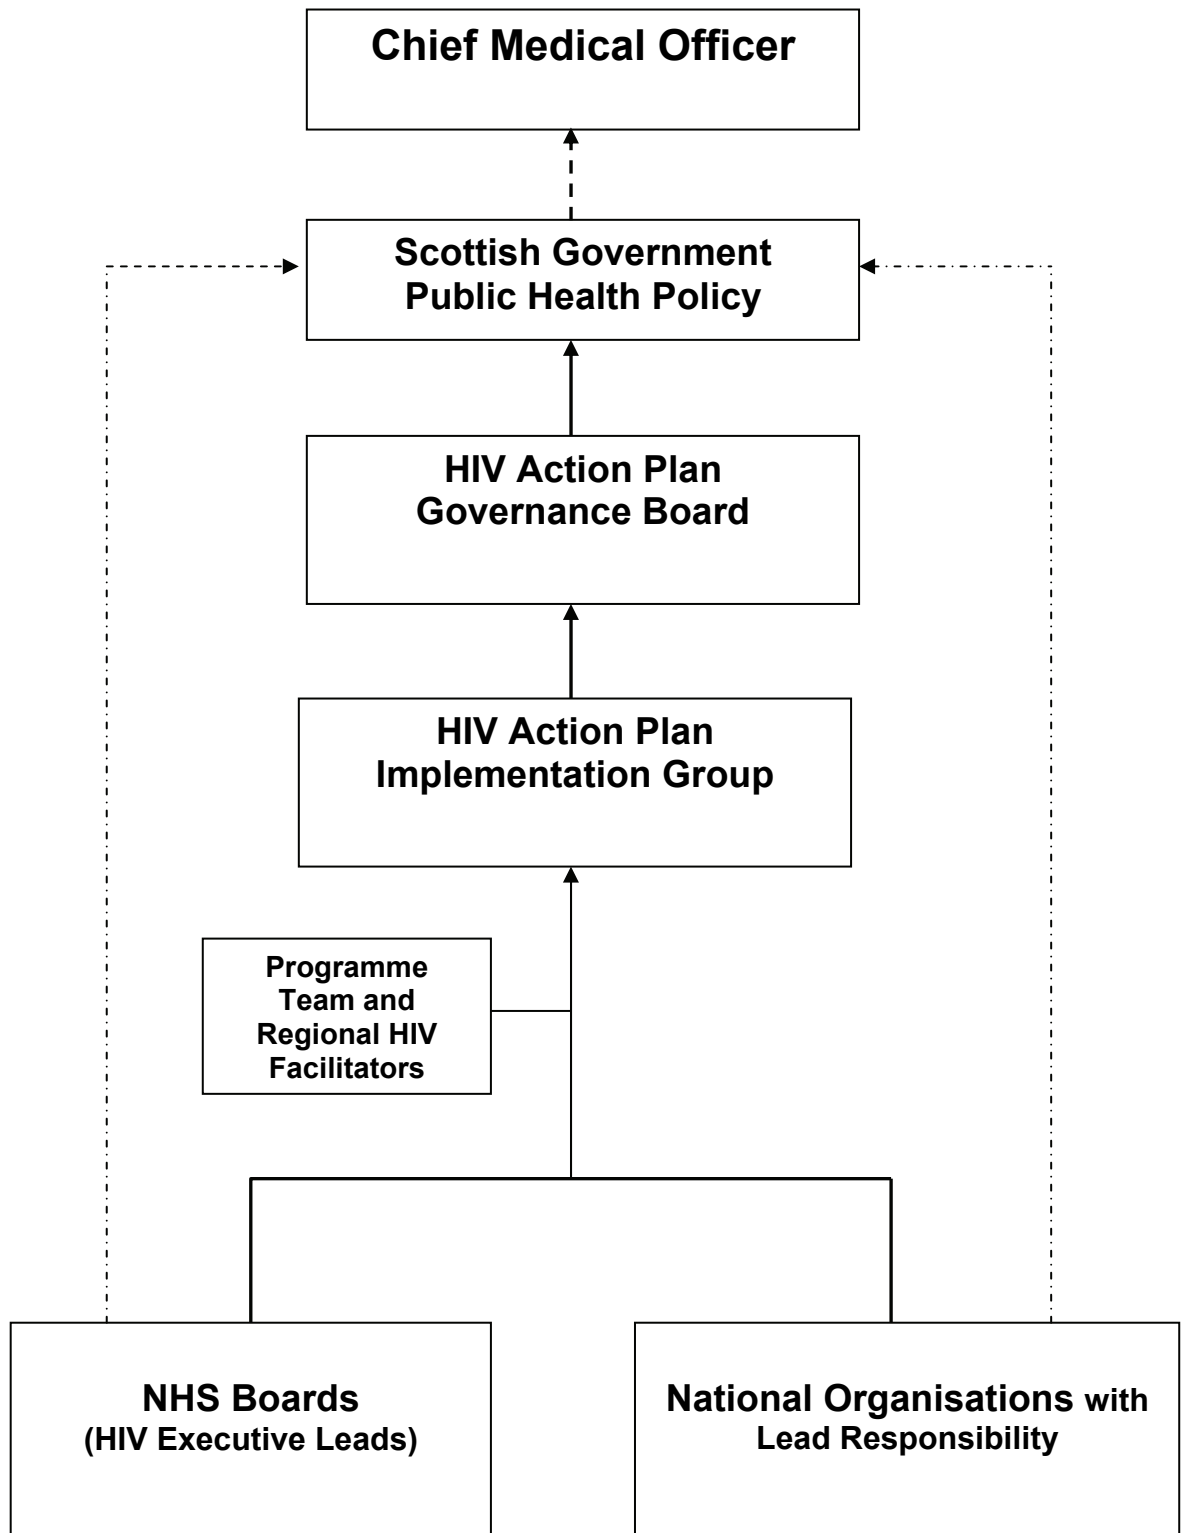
Chief Medical Officer

Scottish Government Public Health Policy

HIV Action Plan Governance Board

HIV Action Plan Implementation Group

Programme Team and Regional HIV Facilitators

NHS Boards (HIV Executive Leads)

National Organisations with Lead Responsibility